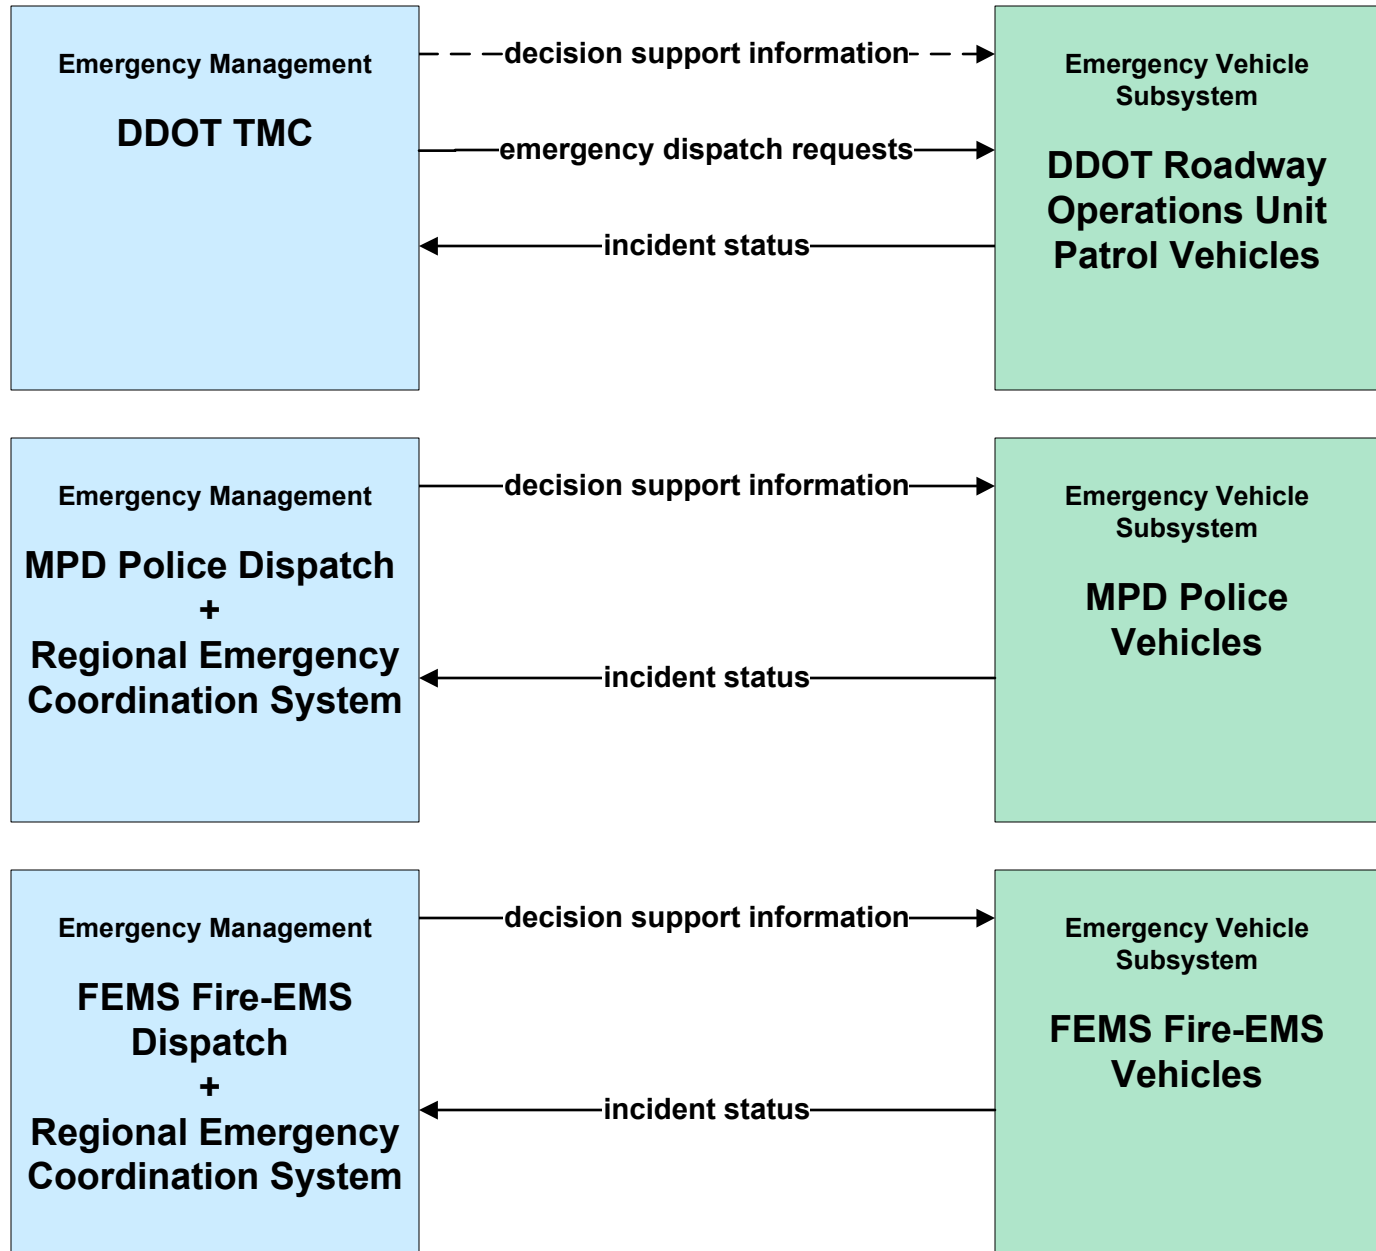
Emergency Management

DDOT TMC

decision support information

emergency dispatch requests

incident status

Emergency Vehicle Subsystem

DDOT Roadway Operations Unit Patrol Vehicles

Emergency Management

MPD Police Dispatch
+
Regional Emergency Coordination System

decision support information

incident status

Emergency Vehicle Subsystem

MPD Police Vehicles

Emergency Management

FEMS Fire-EMS Dispatch
+
Regional Emergency Coordination System

decision support information

incident status

Emergency Vehicle Subsystem

FEMS Fire-EMS Vehicles